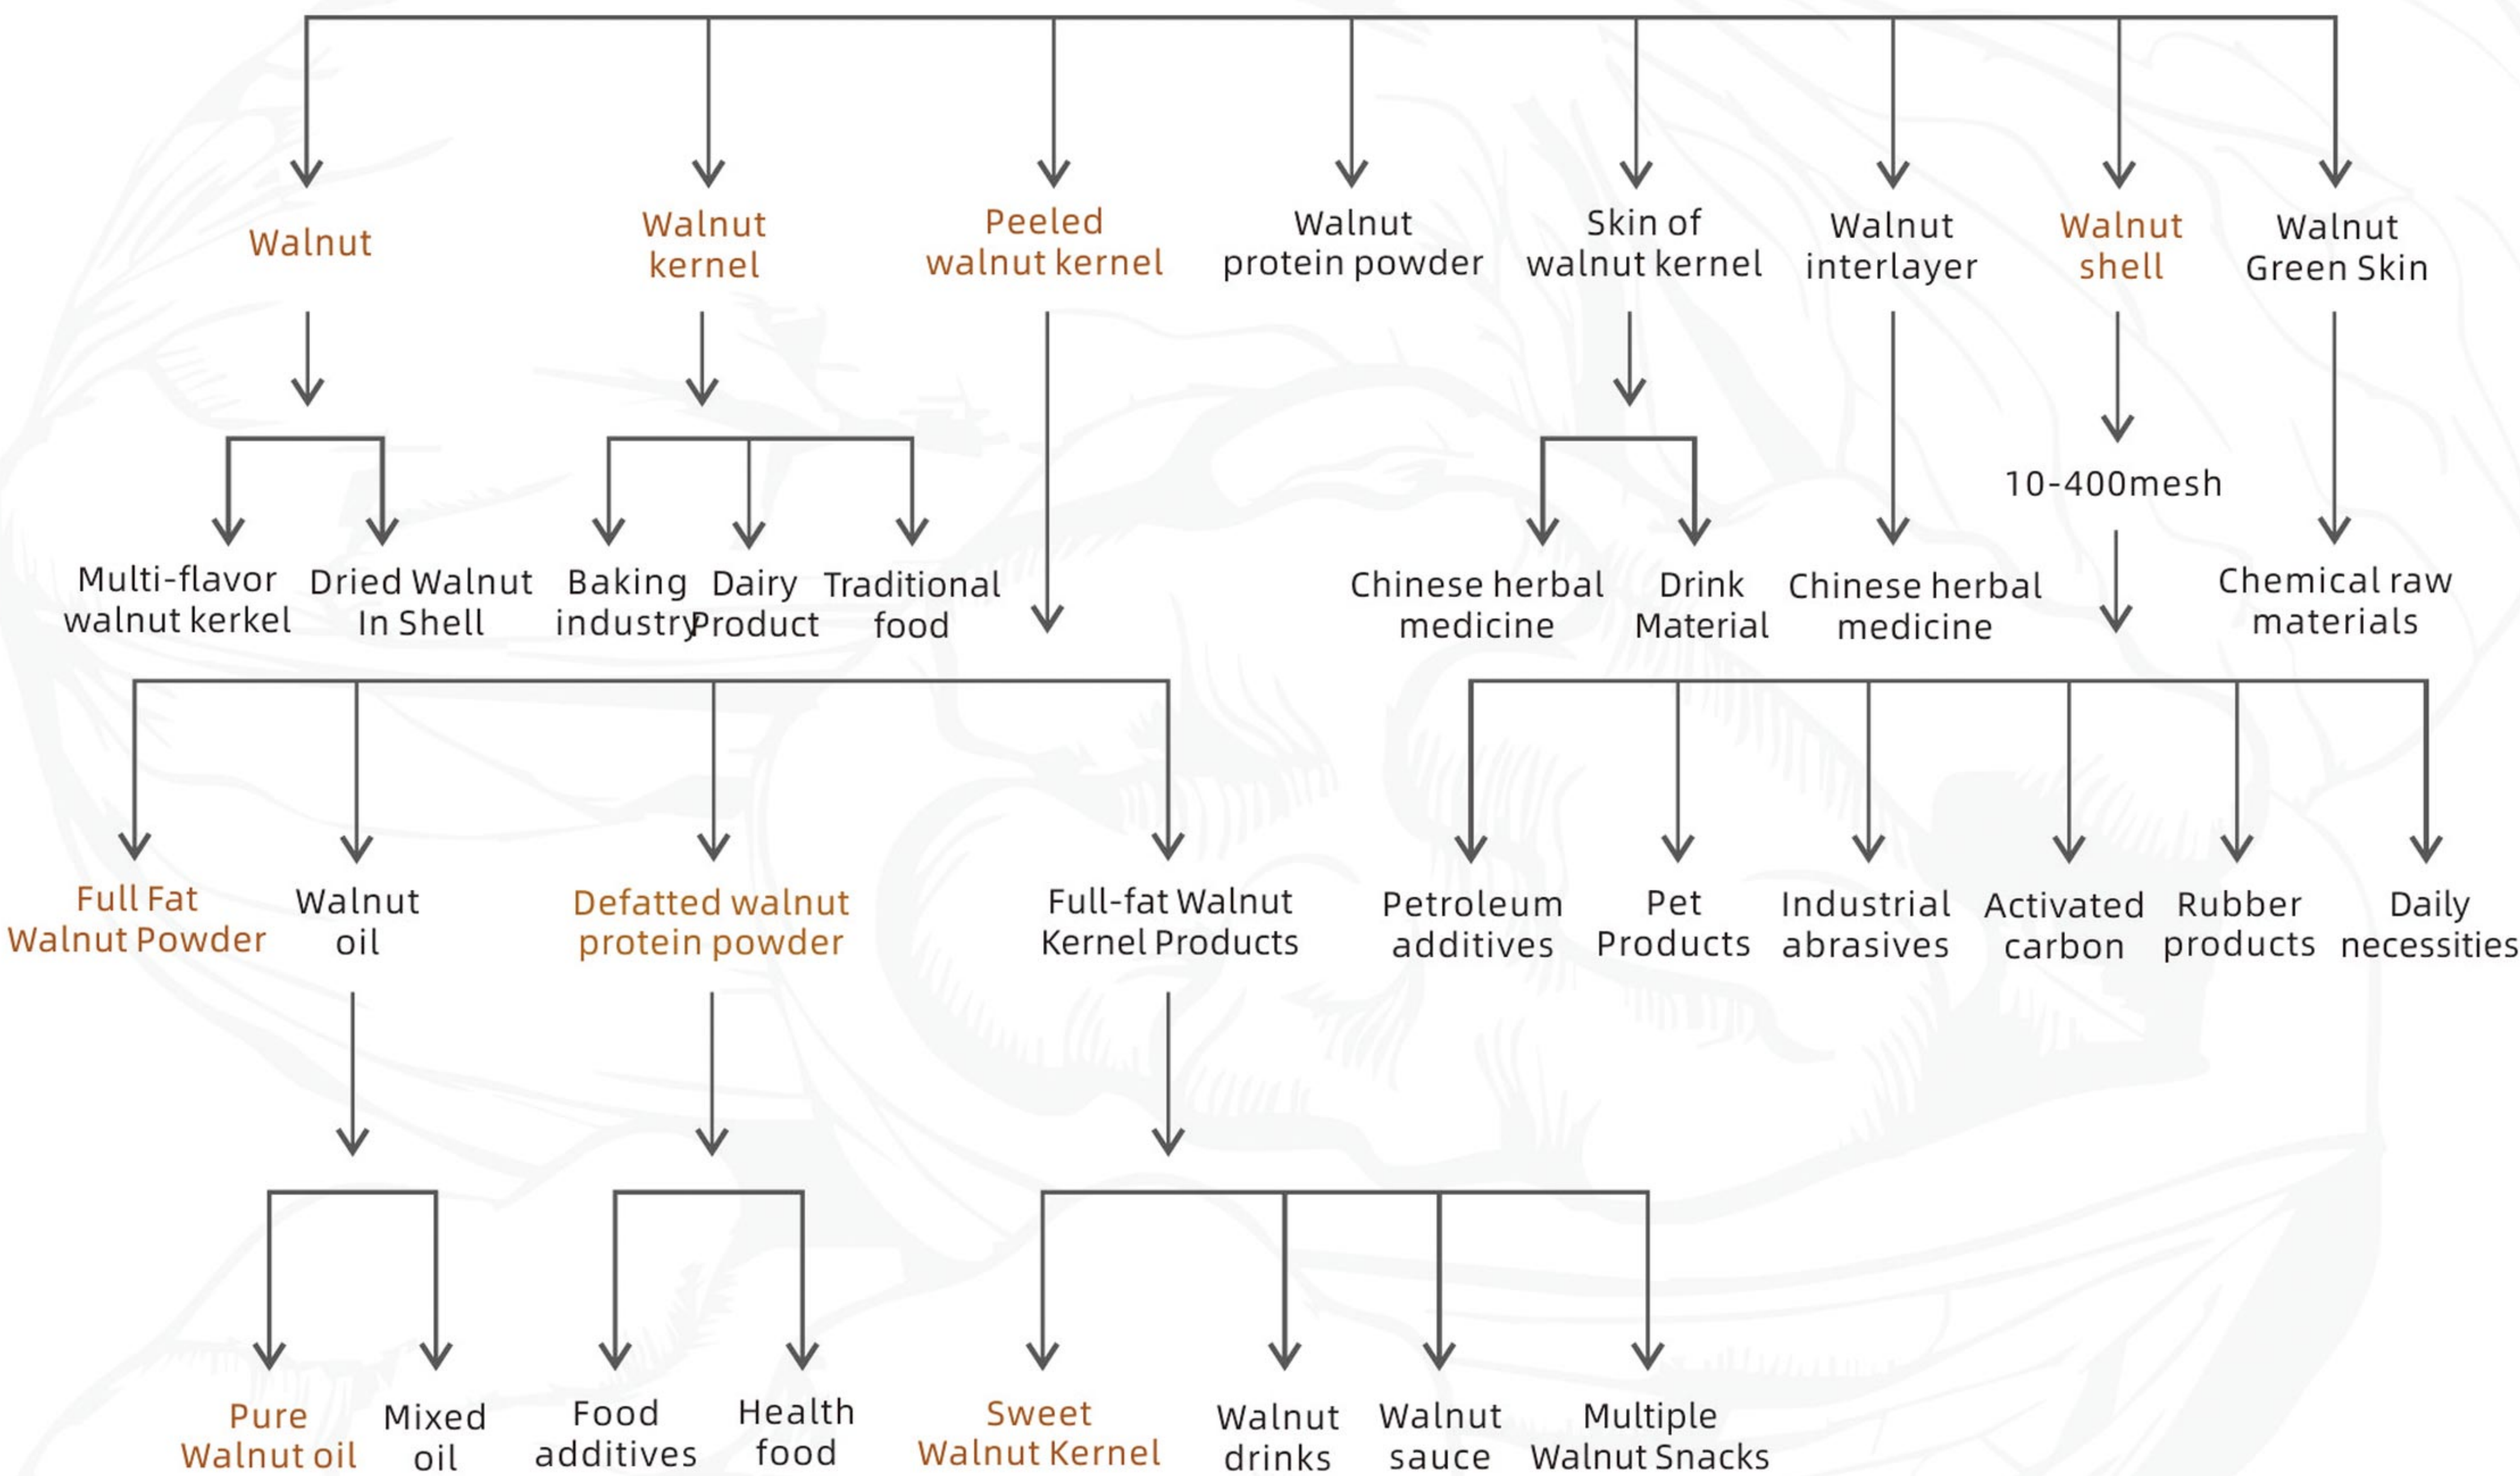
Walnut

Walnut kernel

Peeled walnut kernel

Walnut protein powder

Skin of walnut kernel

Walnut interlayer

Walnut shell

Walnut Green Skin

Multi-flavor walnut kerkel

Dried Walnut In Shell

Baking industry

Dairy Product

Traditional food

Chinese herbal medicine

Drink Material

Chinese herbal medicine

10-400mesh

Chemical raw materials

Full Fat Walnut Powder

Walnut oil

Defatted walnut protein powder

Full-fat Walnut Kernel Products

Petroleum additives

Pet Products

Industrial abrasives

Activated carbon

Rubber products

Daily necessities

Pure Walnut oil

Mixed oil

Food additives

Health food

Sweet Walnut Kernel

Walnut drinks

Walnut sauce

Multiple Walnut Snacks